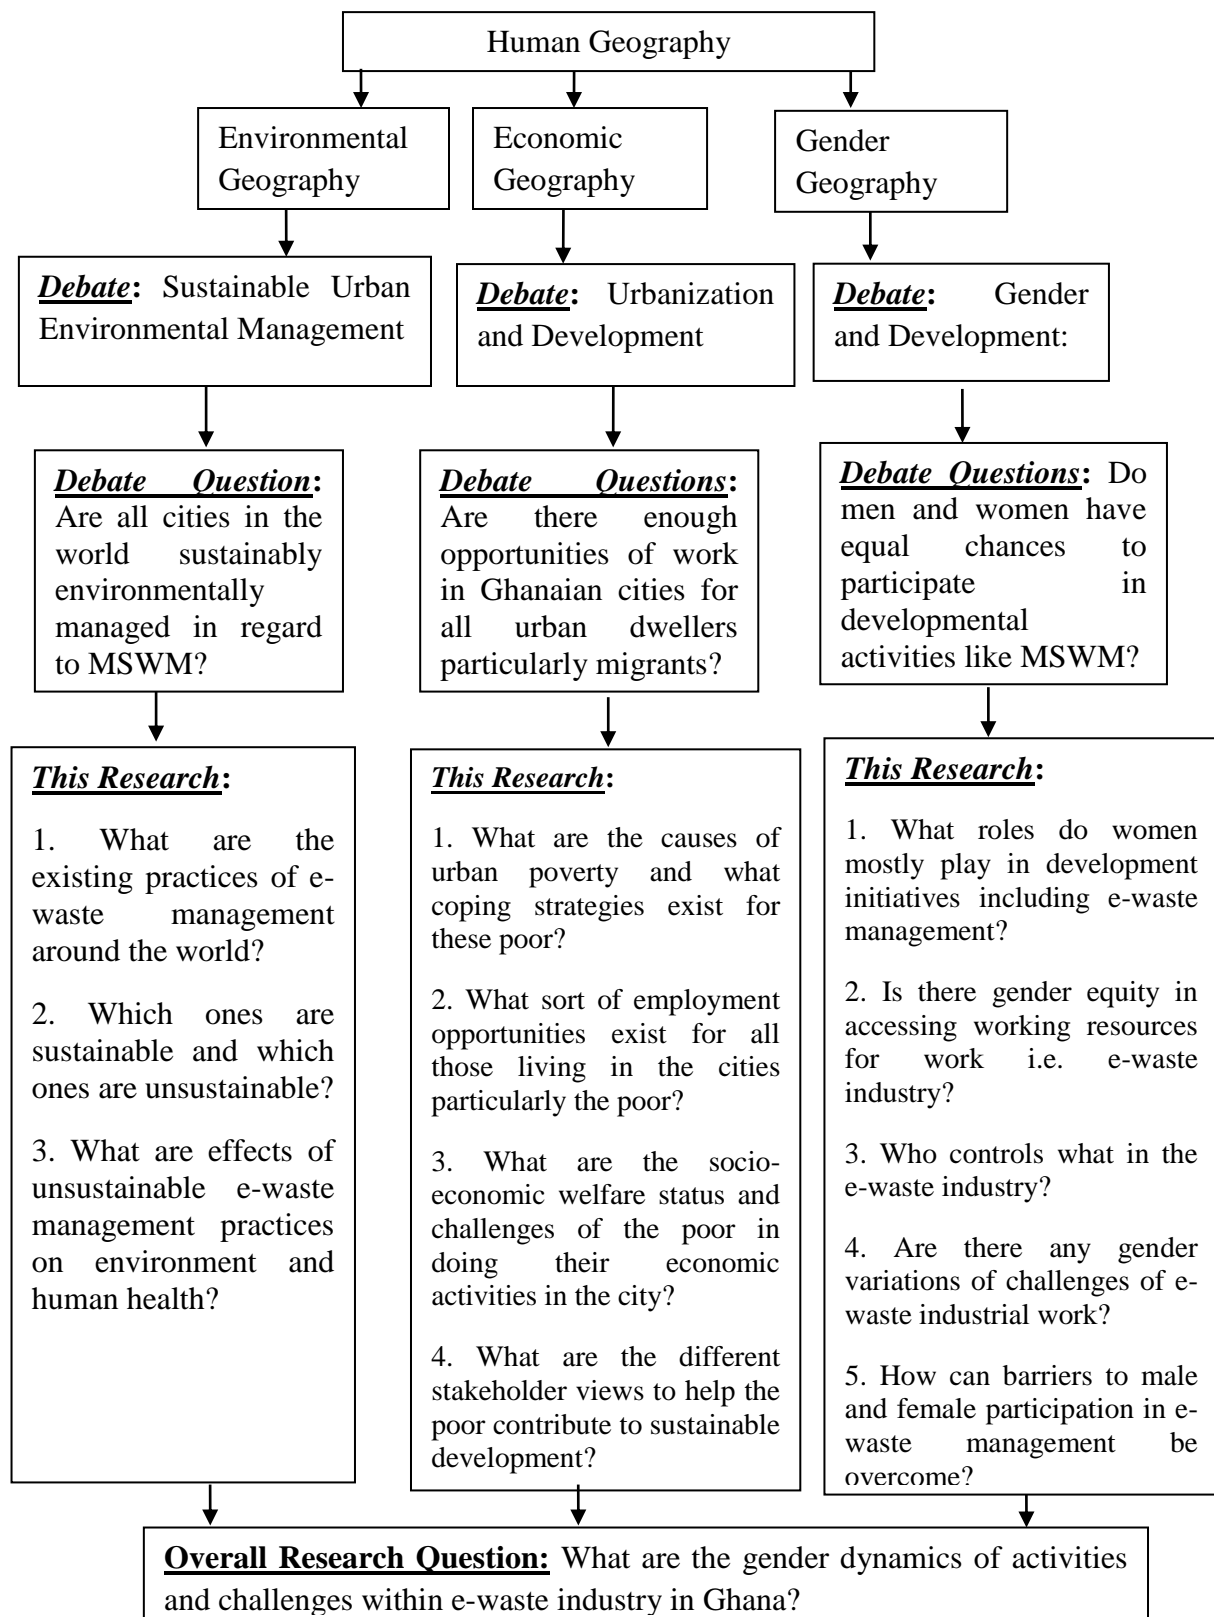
Human Geography

Environmental Geography

Economic Geography

Gender Geography

**Debate:** Sustainable Urban Environmental Management

**Debate:** Urbanization and Development

**Debate:** Gender and Development:

**Debate Question:** Are all cities in the world sustainably environmentally managed in regard to MSWM?

**Debate Questions:** Are there enough opportunities of work in Ghanaian cities for all urban dwellers particularly migrants?

**Debate Questions:** Do men and women have equal chances to participate in developmental activities like MSWM?

**This Research:**

1. What are the existing practices of e-waste management around the world?

2. Which ones are sustainable and which ones are unsustainable?

3. What are effects of unsustainable e-waste management practices on environment and human health?

**This Research:**

1. What are the causes of urban poverty and what coping strategies exist for these poor?

2. What sort of employment opportunities exist for all those living in the cities particularly the poor?

3. What are the socio-economic welfare status and challenges of the poor in doing their economic activities in the city?

4. What are the different stakeholder views to help the poor contribute to sustainable development?

**This Research:**

1. What roles do women mostly play in development initiatives including e-waste management?

2. Is there gender equity in accessing working resources for work i.e. e-waste industry?

3. Who controls what in the e-waste industry?

4. Are there any gender variations of challenges of e-waste industrial work?

5. How can barriers to male and female participation in e-waste management be overcome?

**Overall Research Question:** What are the gender dynamics of activities and challenges within e-waste industry in Ghana?